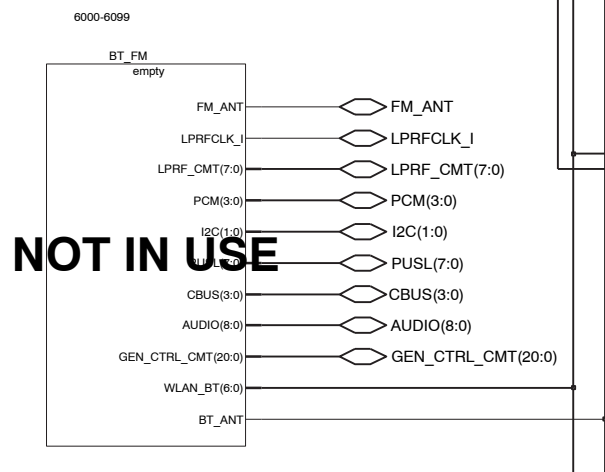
6000-6099

BT_FM
empty

FM_ANT
LPRFCLK_I
LPRF_CMT(7:0)
PCM(3:0)
I2C(1:0)
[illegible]
CBUS(3:0)
AUDIO(8:0)
GEN_CTRL_CMT(20:0)
WLAN_BT(6:0)
BT_ANT

NOT IN USE

FM_ANT
LPRFCLK_I
LPRF_CMT(7:0)
PCM(3:0)
I2C(1:0)
PUSL(7:0)
CBUS(3:0)
AUDIO(8:0)
GEN_CTRL_CMT(20:0)